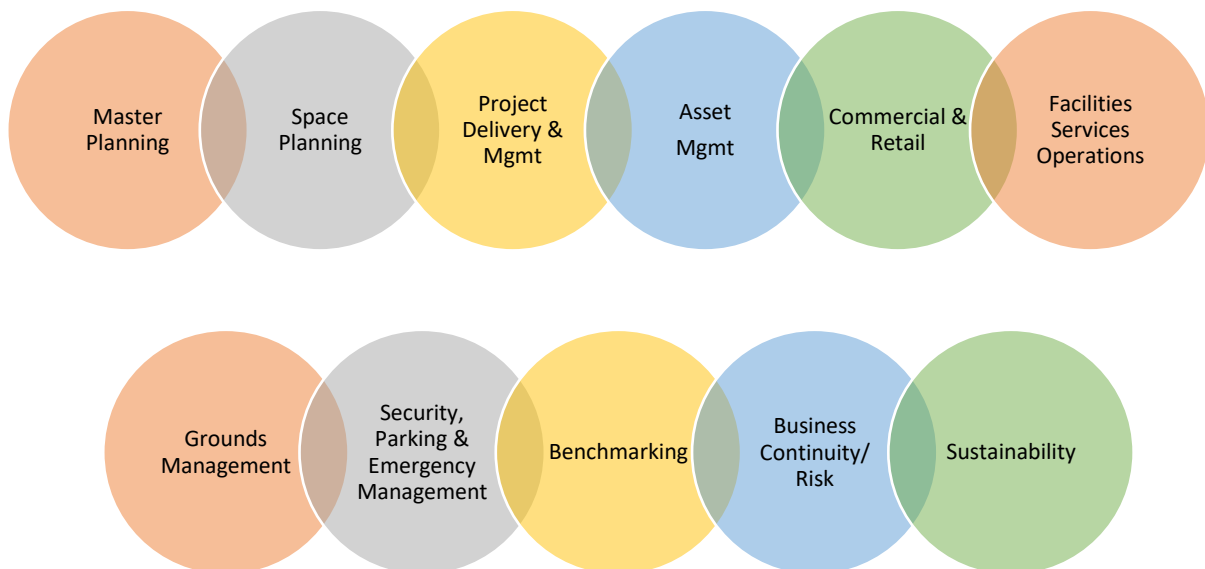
Master Planning

Space Planning

Project Delivery & Mgmt

Asset Mgmt

Commercial & Retail

Facilities Services Operations

Grounds Management

Security, Parking & Emergency Management

Benchmarking

Business Continuity/ Risk

Sustainability